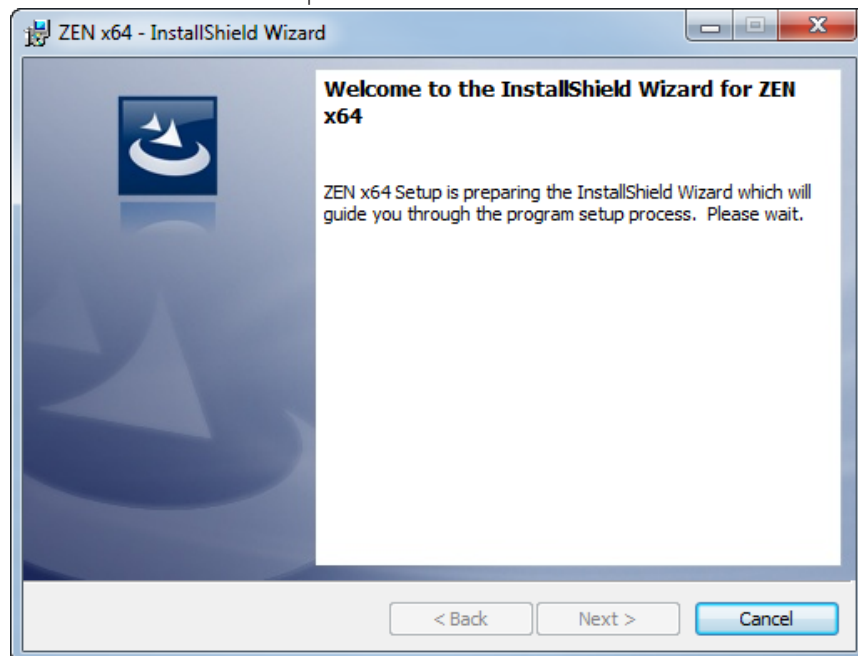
ZEN x64 - InstallShield Wizard

Welcome to the InstallShield Wizard for ZEN x64

ZEN x64 Setup is preparing the InstallShield Wizard which will guide you through the program setup process. Please wait.

< Back
Next >
Cancel